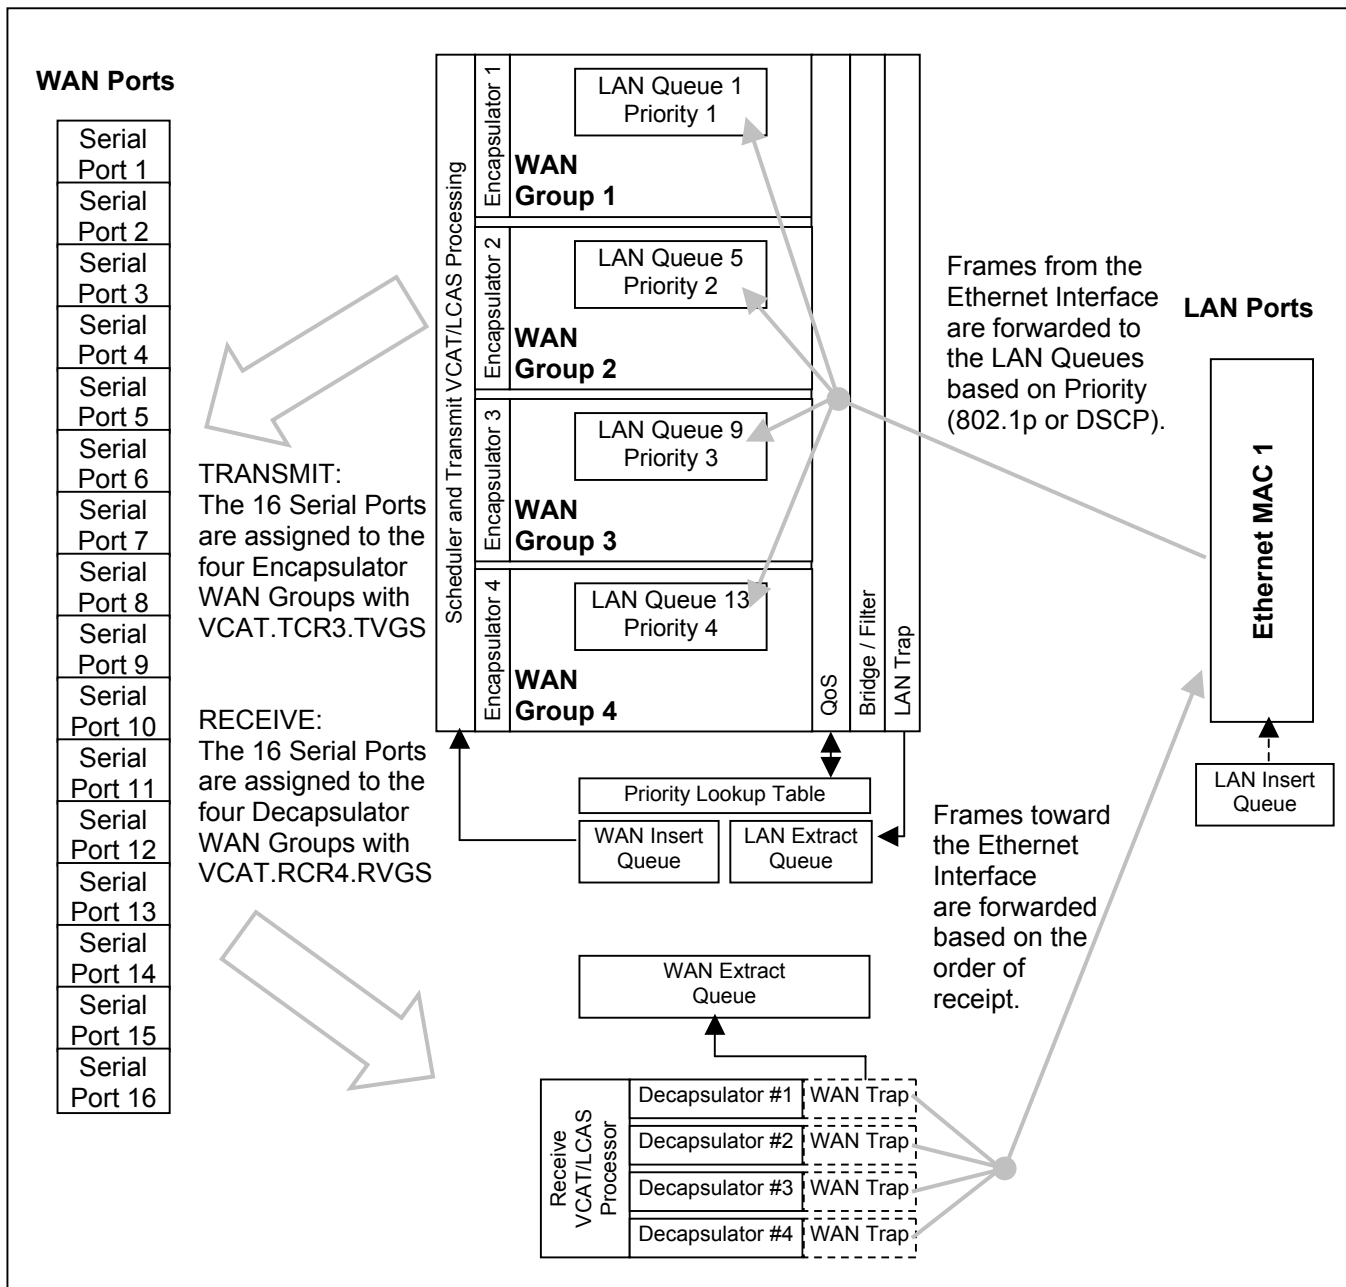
WAN Ports

Serial Port 1
Serial Port 2
Serial Port 3
Serial Port 4
Serial Port 5
Serial Port 6
Serial Port 7
Serial Port 8
Serial Port 9
Serial Port 10
Serial Port 11
Serial Port 12
Serial Port 13
Serial Port 14
Serial Port 15
Serial Port 16

TRANSMIT:
The 16 Serial Ports are assigned to the four Encapsulator WAN Groups with VCAT.TCR3.TVGS

RECEIVE:
The 16 Serial Ports are assigned to the four Decapsulator WAN Groups with VCAT.RCR4.RVGS

Scheduler and Transmit VCAT/LCAS Processing

Encapsulator 1
LAN Queue 1
Priority 1
WAN Group 1

Encapsulator 2
LAN Queue 5
Priority 2
WAN Group 2

Encapsulator 3
LAN Queue 9
Priority 3
WAN Group 3

Encapsulator 4
LAN Queue 13
Priority 4
WAN Group 4

QoS
Bridge / Filter
LAN Trap

Priority Lookup Table
WAN Insert Queue
LAN Extract Queue

Frames from the Ethernet Interface are forwarded to the LAN Queues based on Priority (802.1p or DSCP).

LAN Ports

Ethernet MAC 1

LAN Insert Queue

Frames toward the Ethernet Interface are forwarded based on the order of receipt.

WAN Extract Queue

Receive VCAT/LCAS Processor
Decapsulator #1
WAN Trap
Decapsulator #2
WAN Trap
Decapsulator #3
WAN Trap
Decapsulator #4
WAN Trap